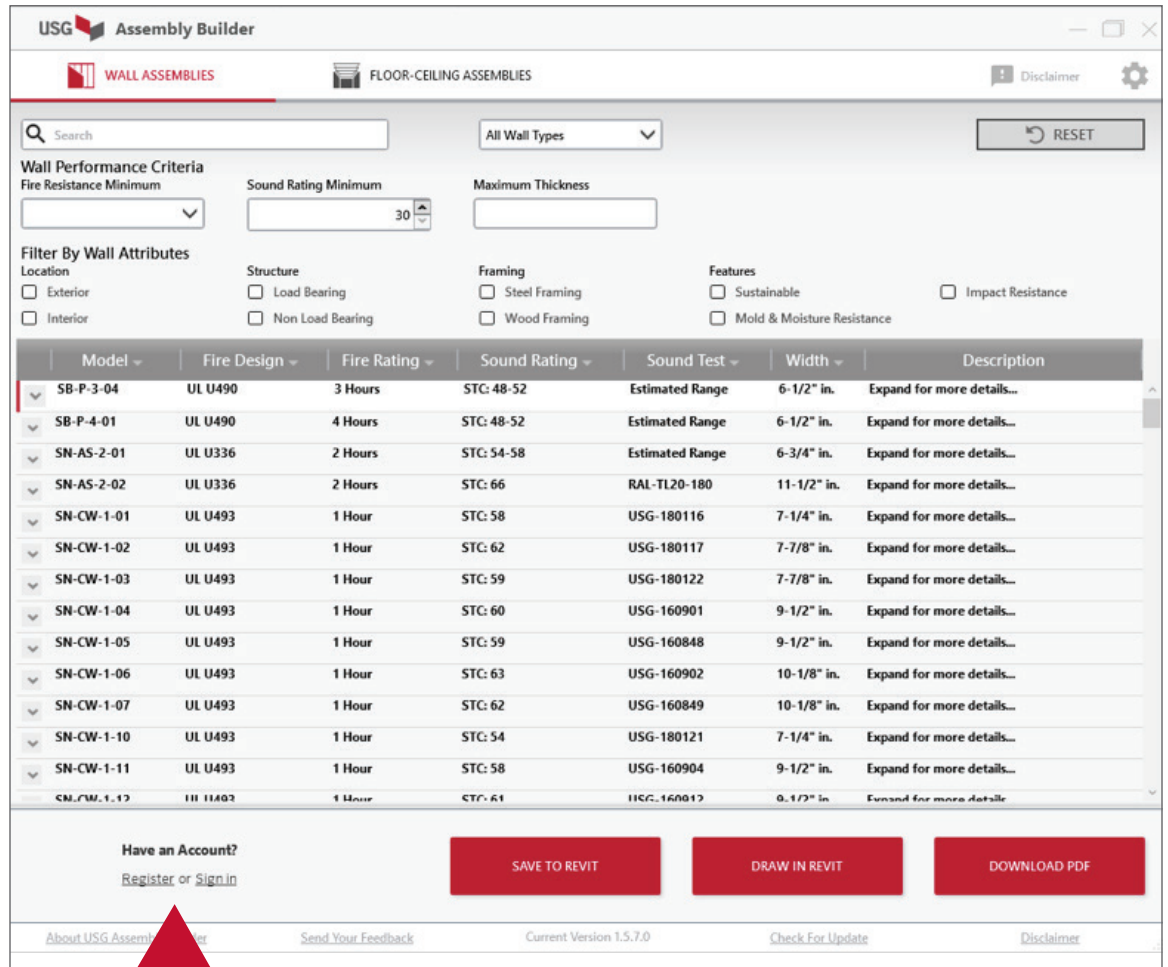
USG Assembly Builder

WALL ASSEMBLIES

FLOOR-CEILING ASSEMBLIES

Disclaimer

Search

All Wall Types

RESET

Wall Performance Criteria

Fire Resistance Minimum

Sound Rating Minimum

30

Maximum Thickness

Filter By Wall Attributes

Location

Exterior

Interior

Structure

Load Bearing

Non Load Bearing

Framing

Steel Framing

Wood Framing

Features

Sustainable

Mold & Moisture Resistance

Impact Resistance

| Model | Fire Design | Fire Rating | Sound Rating | Sound Test | Width | Description |
|---|---|---|---|---|---|---|
| SB-P-3-04 | UL U490 | 3 Hours | STC: 48-52 | Estimated Range | 6-1/2" in. | Expand for more details... |
| SB-P-4-01 | UL U490 | 4 Hours | STC: 48-52 | Estimated Range | 6-1/2" in. | Expand for more details... |
| SN-AS-2-01 | UL U336 | 2 Hours | STC: 54-58 | Estimated Range | 6-3/4" in. | Expand for more details... |
| SN-AS-2-02 | UL U336 | 2 Hours | STC: 66 | RAL-TL20-180 | 11-1/2" in. | Expand for more details... |
| SN-CW-1-01 | UL U493 | 1 Hour | STC: 58 | USG-180116 | 7-1/4" in. | Expand for more details... |
| SN-CW-1-02 | UL U493 | 1 Hour | STC: 62 | USG-180117 | 7-7/8" in. | Expand for more details... |
| SN-CW-1-03 | UL U493 | 1 Hour | STC: 59 | USG-180122 | 7-7/8" in. | Expand for more details... |
| SN-CW-1-04 | UL U493 | 1 Hour | STC: 60 | USG-160901 | 9-1/2" in. | Expand for more details... |
| SN-CW-1-05 | UL U493 | 1 Hour | STC: 59 | USG-160848 | 9-1/2" in. | Expand for more details... |
| SN-CW-1-06 | UL U493 | 1 Hour | STC: 63 | USG-160902 | 10-1/8" in. | Expand for more details... |
| SN-CW-1-07 | UL U493 | 1 Hour | STC: 62 | USG-160849 | 10-1/8" in. | Expand for more details... |
| SN-CW-1-10 | UL U493 | 1 Hour | STC: 54 | USG-180121 | 7-1/4" in. | Expand for more details... |
| SN-CW-1-11 | UL U493 | 1 Hour | STC: 58 | USG-160904 | 9-1/2" in. | Expand for more details... |
| SN-CW-1-12 | UL U493 | 1 Hour | STC: 61 | USG-160912 | 9-1/2" in. | Expand for more details |

Have an Account?

Register or Sign in

SAVE TO REVIT

DRAW IN REVIT

DOWNLOAD PDF

About USG Assemb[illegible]der

Send Your Feedback

Current Version 1.5.7.0

Check For Update

Disclaimer